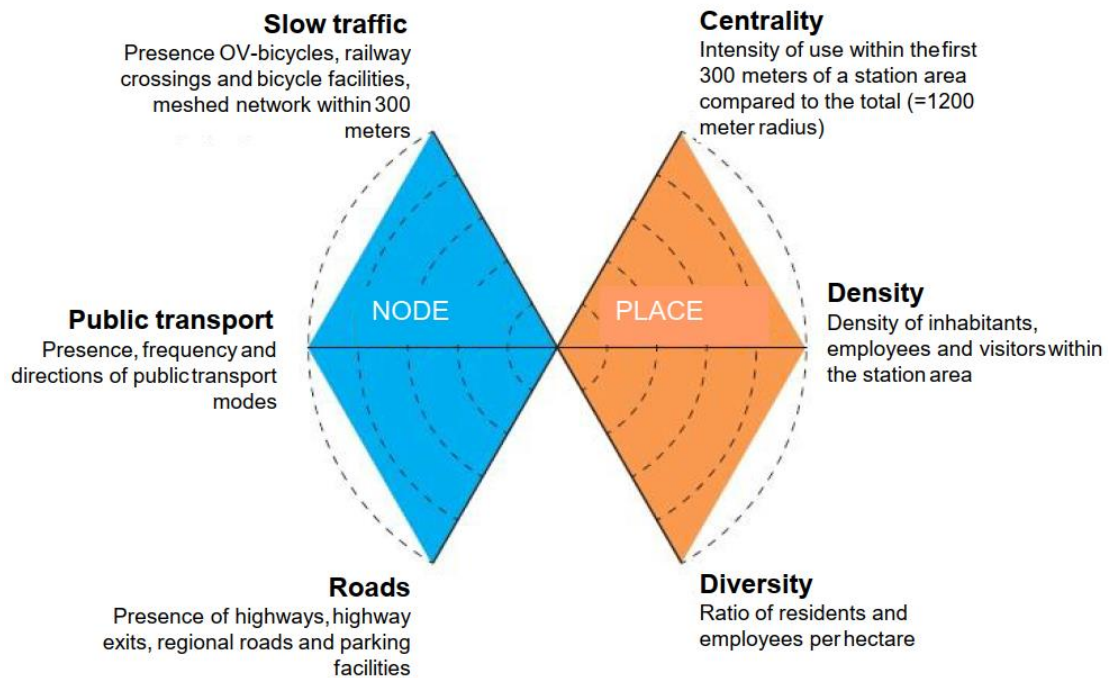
Slow traffic
Presence OV-bicycles, railway crossings and bicycle facilities, meshed network within 300 meters

Centrality
Intensity of use within the first 300 meters of a station area compared to the total (=1200 meter radius)

NODE

PLACE

Public transport
Presence, frequency and directions of public transport modes

Density
Density of inhabitants, employees and visitors within the station area

Roads
Presence of highways, highway exits, regional roads and parking facilities

Diversity
Ratio of residents and employees per hectare